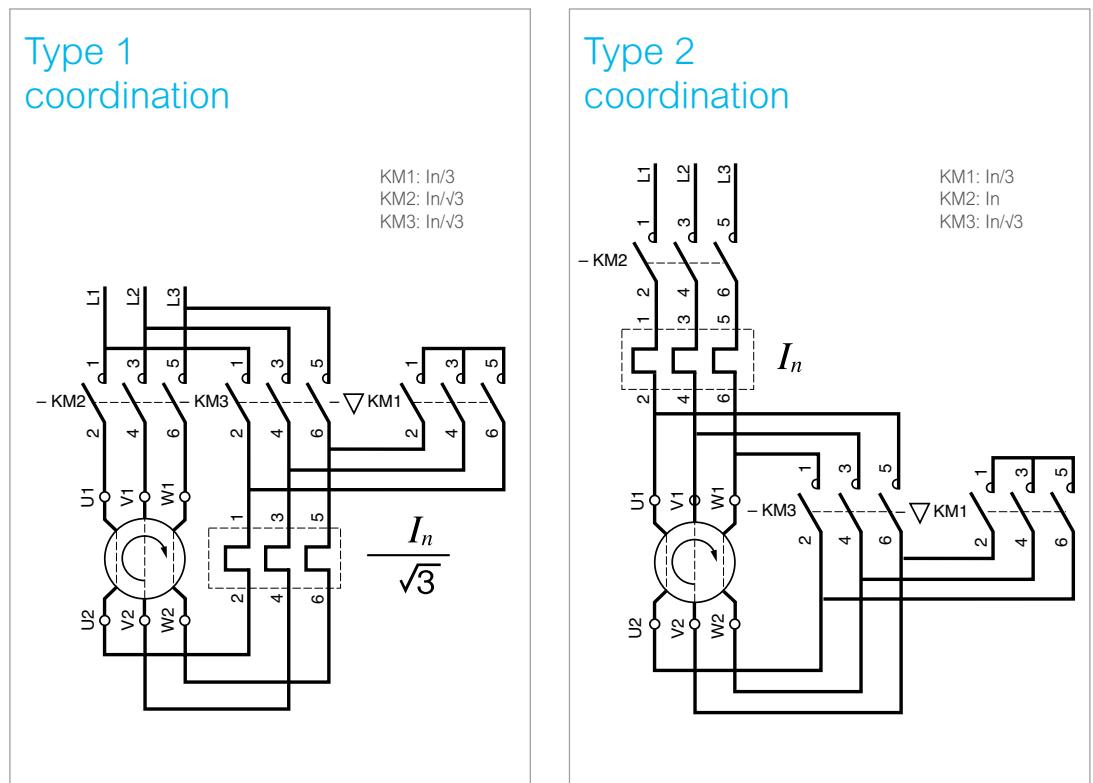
Type 1 coordination

KM1: In/3
KM2: In/√3
KM3: In/√3

L1 L2 L3

1 3 5 1 3 5 1 3 5

– KM2 – KM3 – ▽ KM1

2 4 6 2 4 6 2 4 6

U1 V1 W1

1 3 5

2 4 6

U2 V2 W2

$\frac{I_n}{\sqrt{3}}$

Type 2 coordination

KM1: In/3
KM2: In
KM3: In/√3

L1 L2 L3

1 3 5

– KM2

2 4 6

1 3 5

$I_n$

2 4 6

U1 V1 W1

1 3 5 1 3 5

– KM3 ▽ KM1

2 4 6 2 4 6

U2 V2 W2